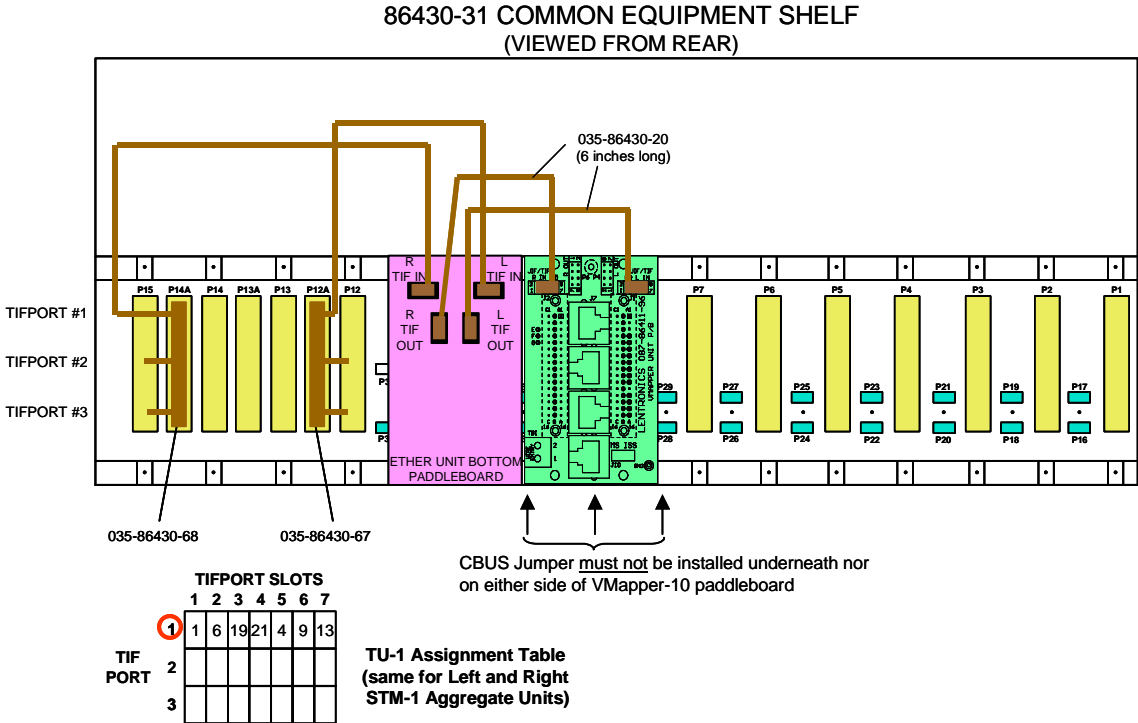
86430-31 COMMON EQUIPMENT SHELF
(VIEWED FROM REAR)

035-86430-20
(6 inches long)

TIFPORT #1
TIFPORT #2
TIFPORT #3

P15 P14A P14 P13A P13 P12A P12

R TIF IN
L TIF IN
R TIF OUT
L TIF OUT

P3

ETHER UNIT BOTTOM PADDLEBOARD

LENTRONICS 087-86411-50 VMAPPER UNIT P/B

P7 P6 P5 P4 P3 P2 P1

P29 P28 P27 P26 P25 P24 P23 P22 P21 P20 P19 P18 P17 P16

035-86430-68
035-86430-67

CBUS Jumper must not be installed underneath nor on either side of VMapper-10 paddleboard

TIFPORT SLOTS

| TIF PORT | 1 | 2 | 3 | 4 | 5 | 6 | 7 |
|---|---|---|---|---|---|---|---|
| 1 | 1 | 6 | 19 | 21 | 4 | 9 | 13 |
| 2 | | | | | | | |
| 3 | | | | | | | |

TU-1 Assignment Table
(same for Left and Right
STM-1 Aggregate Units)